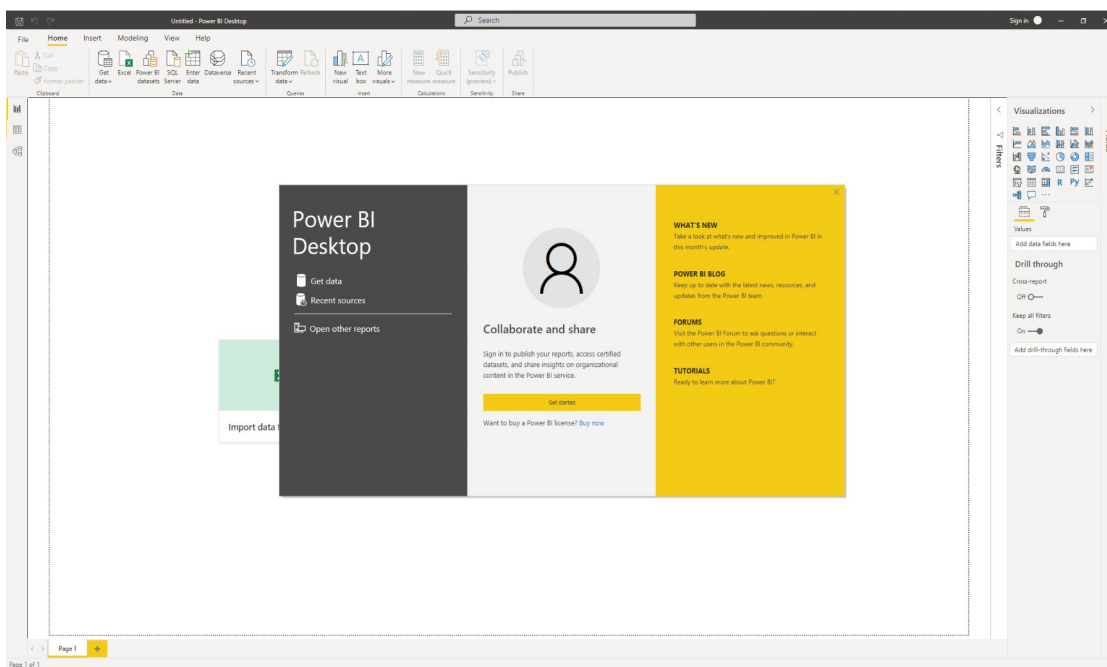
Untitled - Power BI Desktop
Search
Sign in
File Home Insert Modeling View Help
Paste
Cut
Copy
Format painter
Clipboard
Get data
Excel
Power BI datasets
SQL Server
Enter data
Dataverse
Recent sources
Data
Transform data
Refresh
Queries
New visual
Text box
More visuals
Insert
New measure
Quick measure
Calculations
Sensitivity (preview)
Sensitivity
Publish
Share

Power BI Desktop
Get data
Recent sources
Open other reports

Collaborate and share
Sign in to publish your reports, access certified datasets, and share insights on organizational content in the Power BI service.
Get started
Want to buy a Power BI license? Buy now

WHAT'S NEW
Take a look at what's new and improved in Power BI in this month's update.
POWER BI BLOG
Keep up to date with the latest news, resources, and updates from the Power BI team.
FORUMS
Visit the Power BI Forum to ask questions or interact with other users in the Power BI community.
TUTORIALS
Ready to learn more about Power BI?

Import data f

Filters
Visualizations
R Py ...
Values
Add data fields here
Drill through
Cross-report
Off
Keep all filters
On
Add drill-through fields here

Page 1
Page 1 of 1